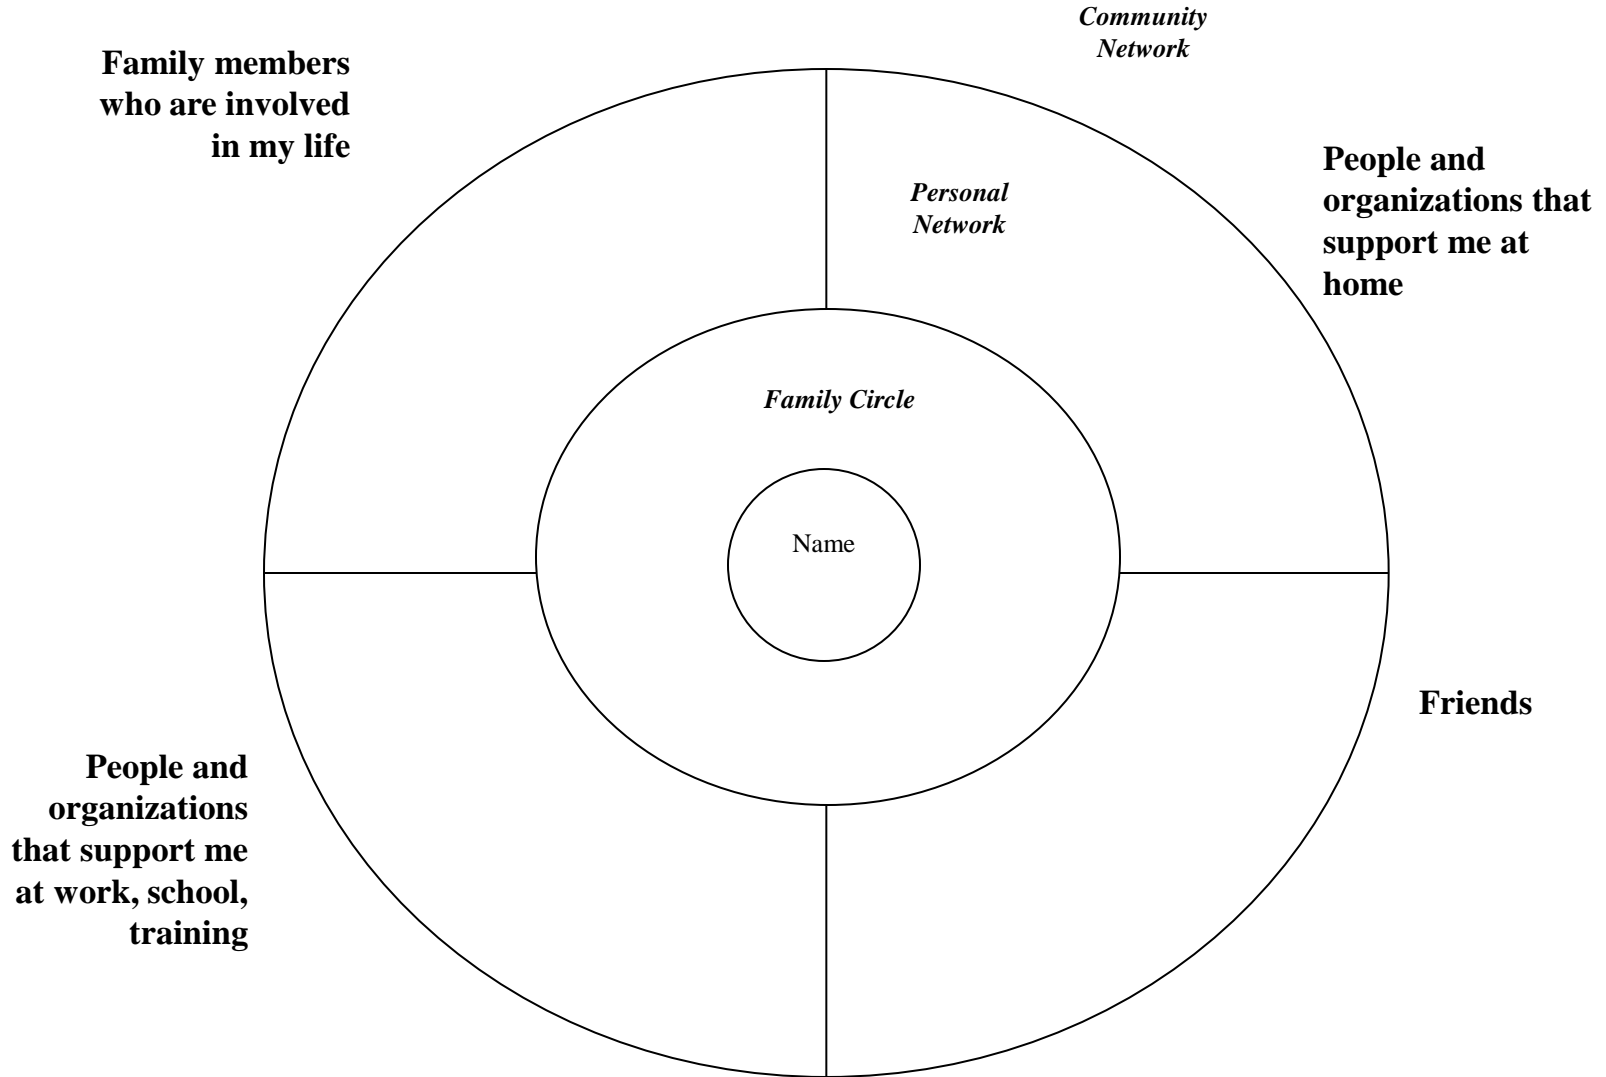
Community Network

Family members who are involved in my life

Personal Network

People and organizations that support me at home

Family Circle

Name

Friends

People and organizations that support me at work, school, training